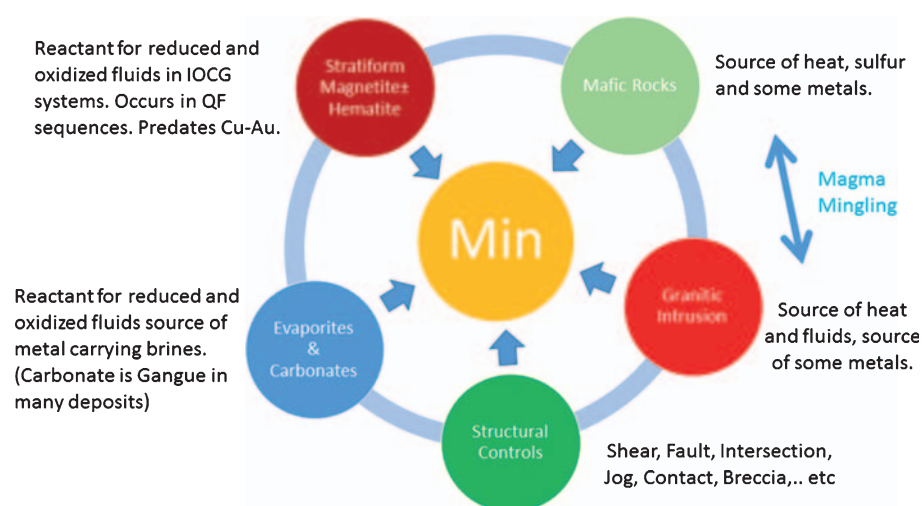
Reactant for reduced and oxidized fluids in IOCG systems. Occurs in QF sequences. Predates Cu-Au.

Stratiform Magnetite± Hematite

Mafic Rocks

Source of heat, sulfur and some metals.

Magma Mingling

Min

Reactant for reduced and oxidized fluids source of metal carrying brines. (Carbonate is Gangue in many deposits)

Evaporites & Carbonates

Granitic Intrusion

Source of heat and fluids, source of some metals.

Structural Controls

Shear, Fault, Intersection, Jog, Contact, Breccia,.. etc